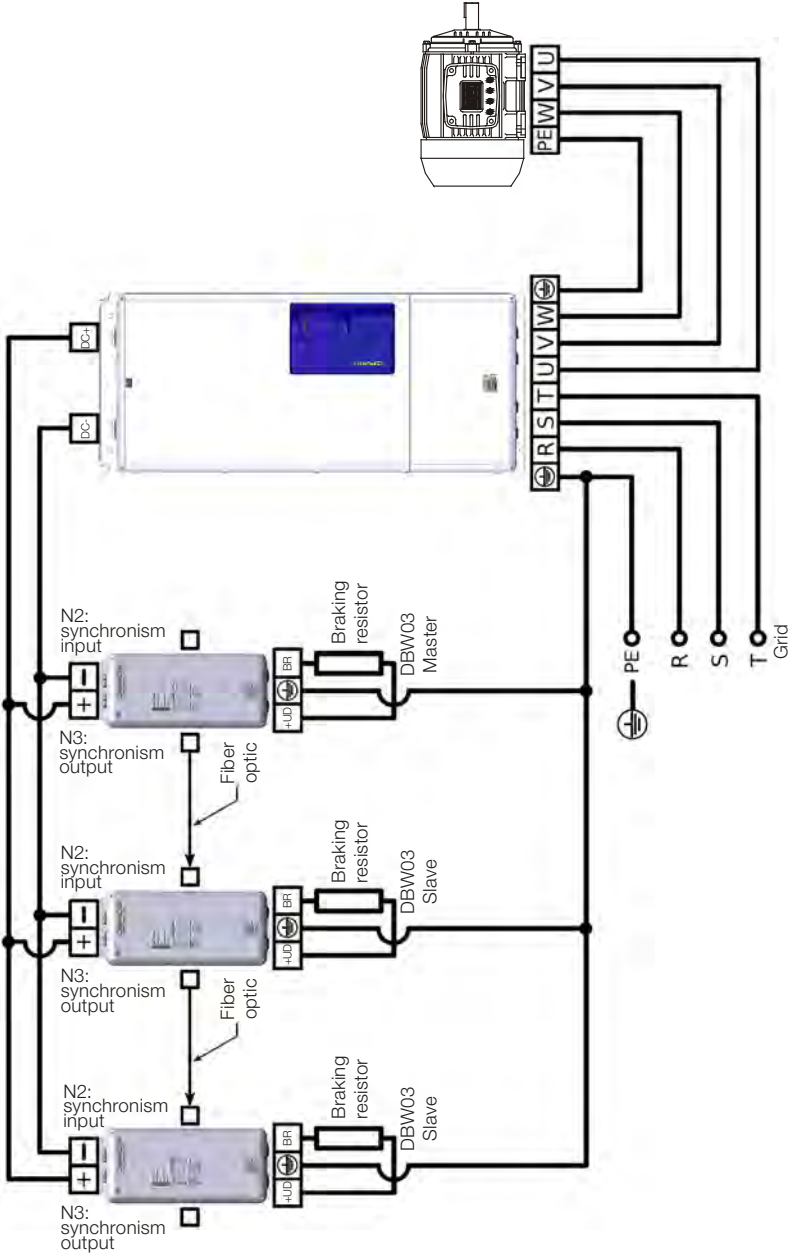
U
V
W
PE

DC+
DC-

R S T U V W

N2: synchronism input
Braking resistor
DBW03 Master
BR
+UD
N3: synchronism output
Fiber optic

N2: synchronism input
Braking resistor
DBW03 Slave
BR
+UD
N3: synchronism output
Fiber optic

N2: synchronism input
Braking resistor
DBW03 Slave
BR
+UD
N3: synchronism output

PE
R
S
T
Grid